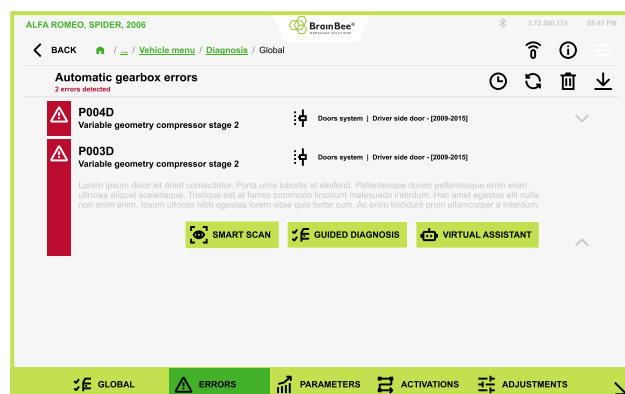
ALFA ROMEO, SPIDER, 2006

BrainBee®
WORKSHOP SOLUTIONS

3.72.260.174 05:47 PM

BACK / ... / Vehicle menu / Diagnosis / Global

Automatic gearbox errors
2 errors detected

P004D
Variable geometry compressor stage 2
Doors system | Driver side door - [2009-2015]

P003D
Variable geometry compressor stage 2
Doors system | Driver side door - [2009-2015]

Lorem ipsum dolor sit amet consectetur. Porta urna lobortis at eleifend. Pellentesque donec pellentesque enim enim ultricies aliquet scelerisque. Tristique est at fames commodo tincidunt malesuada interdum. Hac amet egestas elit nulla non enim enim. Ipsum ultrices nibh egestas lorem vitae quis tortor cum. Ac enim tincidunt proin ullamcorper a interdum.

SMART SCAN
GUIDED DIAGNOSIS
VIRTUAL ASSISTANT

GLOBAL
ERRORS
PARAMETERS
ACTIVATIONS
ADJUSTMENTS